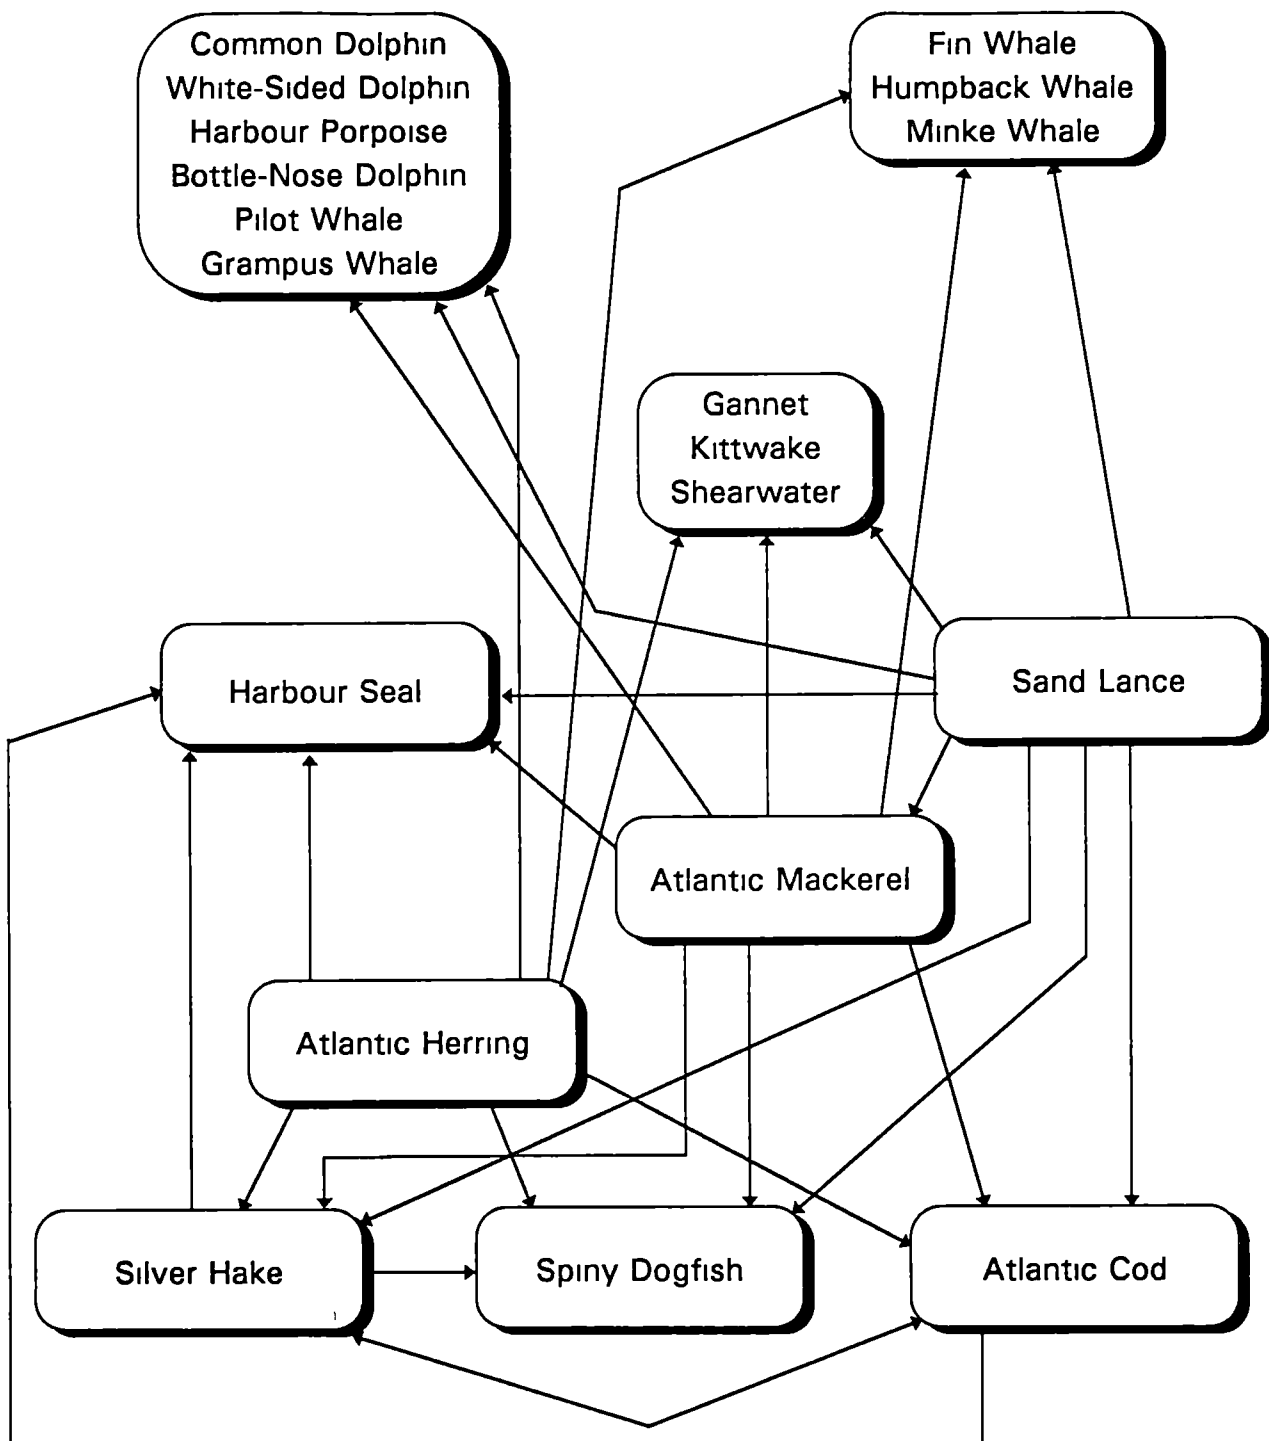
Common Dolphin
White-Sided Dolphin
Harbour Porpoise
Bottle-Nose Dolphin
Pilot Whale
Grampus Whale

Fin Whale
Humpback Whale
Minke Whale

Gannet
Kittwake
Shearwater

Harbour Seal

Sand Lance

Atlantic Mackerel

Atlantic Herring

Silver Hake

Spiny Dogfish

Atlantic Cod